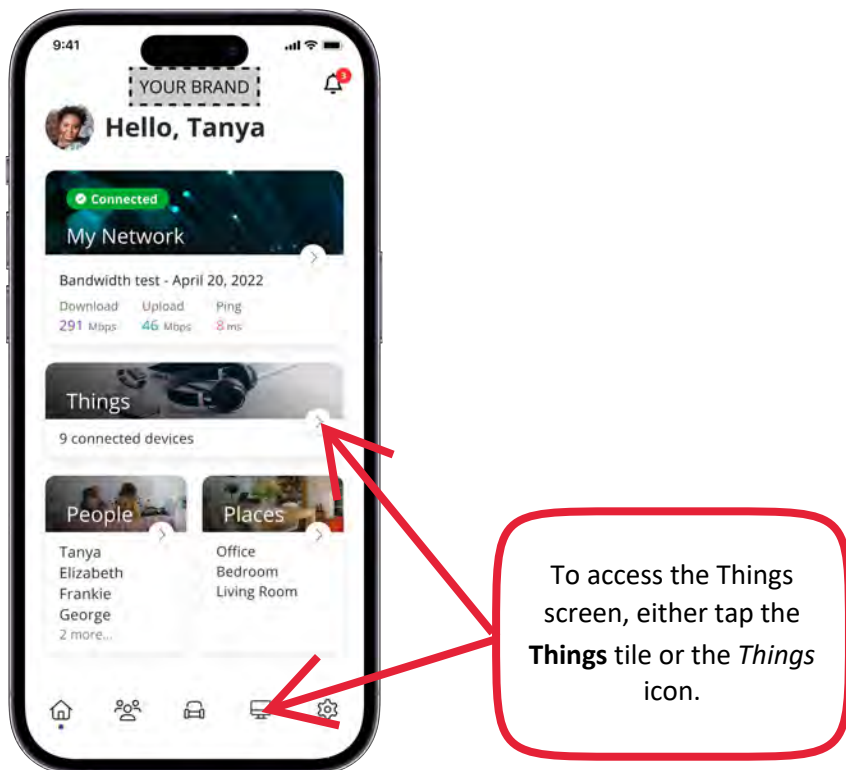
9:41

YOUR BRAND

3

Hello, Tanya

Connected

My Network

Bandwidth test - April 20, 2022

Download 291 Mbps
Upload 46 Mbps
Ping 8 ms

Things

9 connected devices

People

Tanya
Elizabeth
Frankie
George
2 more...

Places

Office
Bedroom
Living Room

To access the Things screen, either tap the **Things** tile or the *Things* icon.